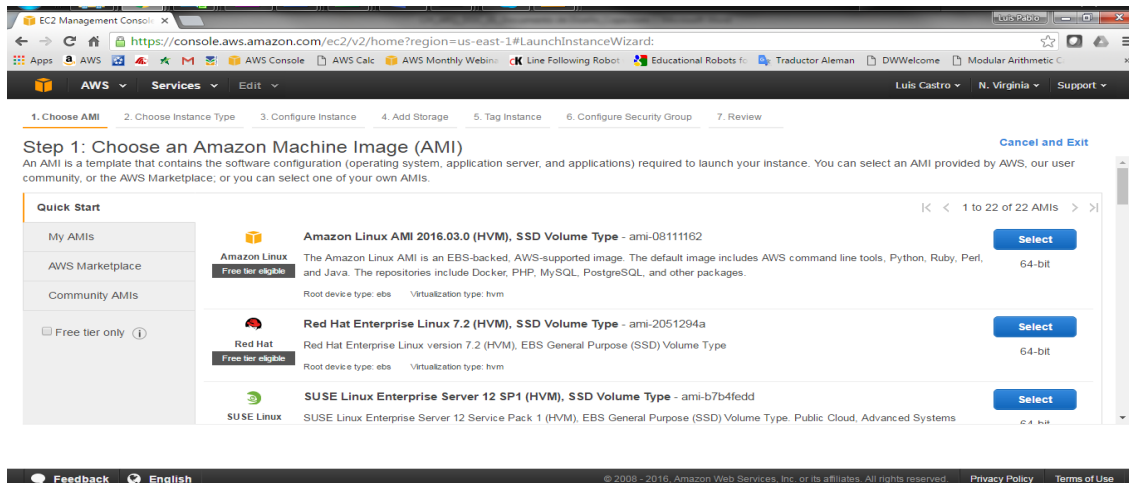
EC2 Management Console ×

Luis Pablo

https://console.aws.amazon.com/ec2/v2/home?region=us-east-1#LaunchInstanceWizard:

Apps AWS AWS Console AWS Calc AWS Monthly Webina Line Following Robot Educational Robots fo Traductor Aleman DWWelcome Modular Arithmetic C

AWS Services Edit

Luis Castro N. Virginia Support

1. Choose AMI 2. Choose Instance Type 3. Configure Instance 4. Add Storage 5. Tag Instance 6. Configure Security Group 7. Review

Step 1: Choose an Amazon Machine Image (AMI)

Cancel and Exit

An AMI is a template that contains the software configuration (operating system, application server, and applications) required to launch your instance. You can select an AMI provided by AWS, our user community, or the AWS Marketplace; or you can select one of your own AMIs.

Quick Start

1 to 22 of 22 AMIs

My AMIs

AWS Marketplace

Community AMIs

Free tier only

Amazon Linux
Free tier eligible

Amazon Linux AMI 2016.03.0 (HVM), SSD Volume Type - ami-08111162

The Amazon Linux AMI is an EBS-backed, AWS-supported image. The default image includes AWS command line tools, Python, Ruby, Perl, and Java. The repositories include Docker, PHP, MySQL, PostgreSQL, and other packages.

Root device type: ebs Virtualization type: hvm

Select
64-bit

Red Hat
Free tier eligible

Red Hat Enterprise Linux 7.2 (HVM), SSD Volume Type - ami-2051294a

Red Hat Enterprise Linux version 7.2 (HVM), EBS General Purpose (SSD) Volume Type

Root device type: ebs Virtualization type: hvm

Select
64-bit

SUSE Linux

SUSE Linux Enterprise Server 12 SP1 (HVM), SSD Volume Type - ami-b7b4fedd

SUSE Linux Enterprise Server 12 Service Pack 1 (HVM), EBS General Purpose (SSD) Volume Type. Public Cloud, Advanced Systems

Select
64-bit

Feedback English

© 2008 - 2016, Amazon Web Services, Inc. or its affiliates. All rights reserved.

Privacy Policy Terms of Use